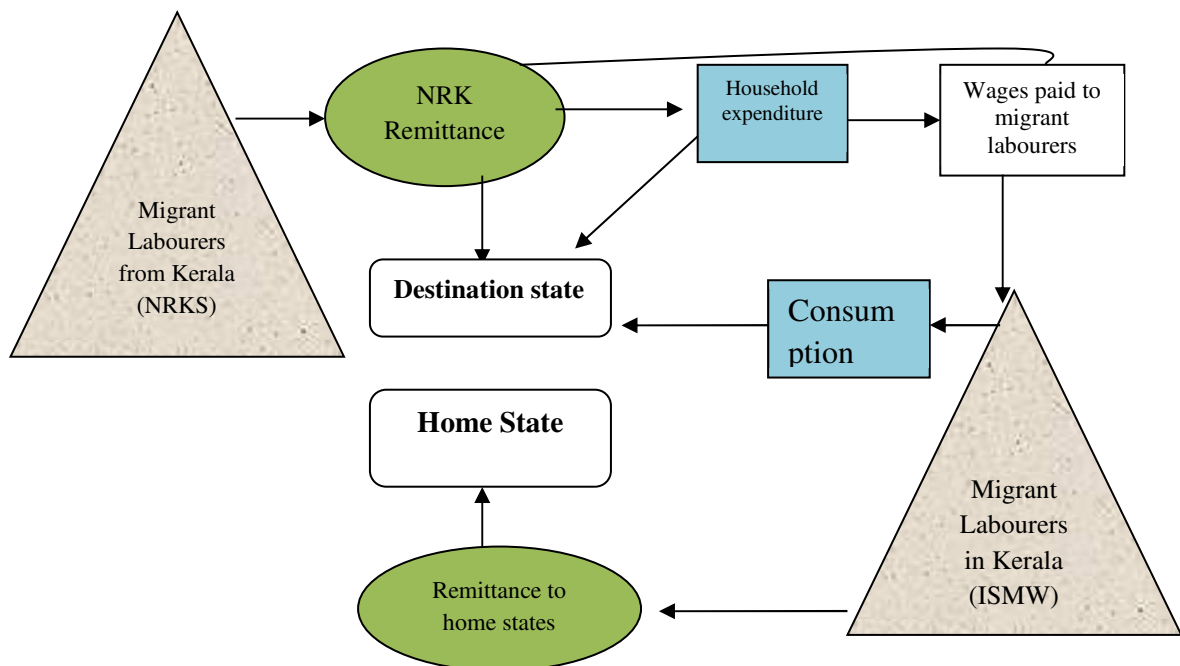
Migrant Labourers from Kerala (NRKS)

NRK Remittance

Household expenditure

Wages paid to migrant labourers

Destination state

Consum ption

Home State

Migrant Labourers in Kerala (ISMW)

Remittance to home states